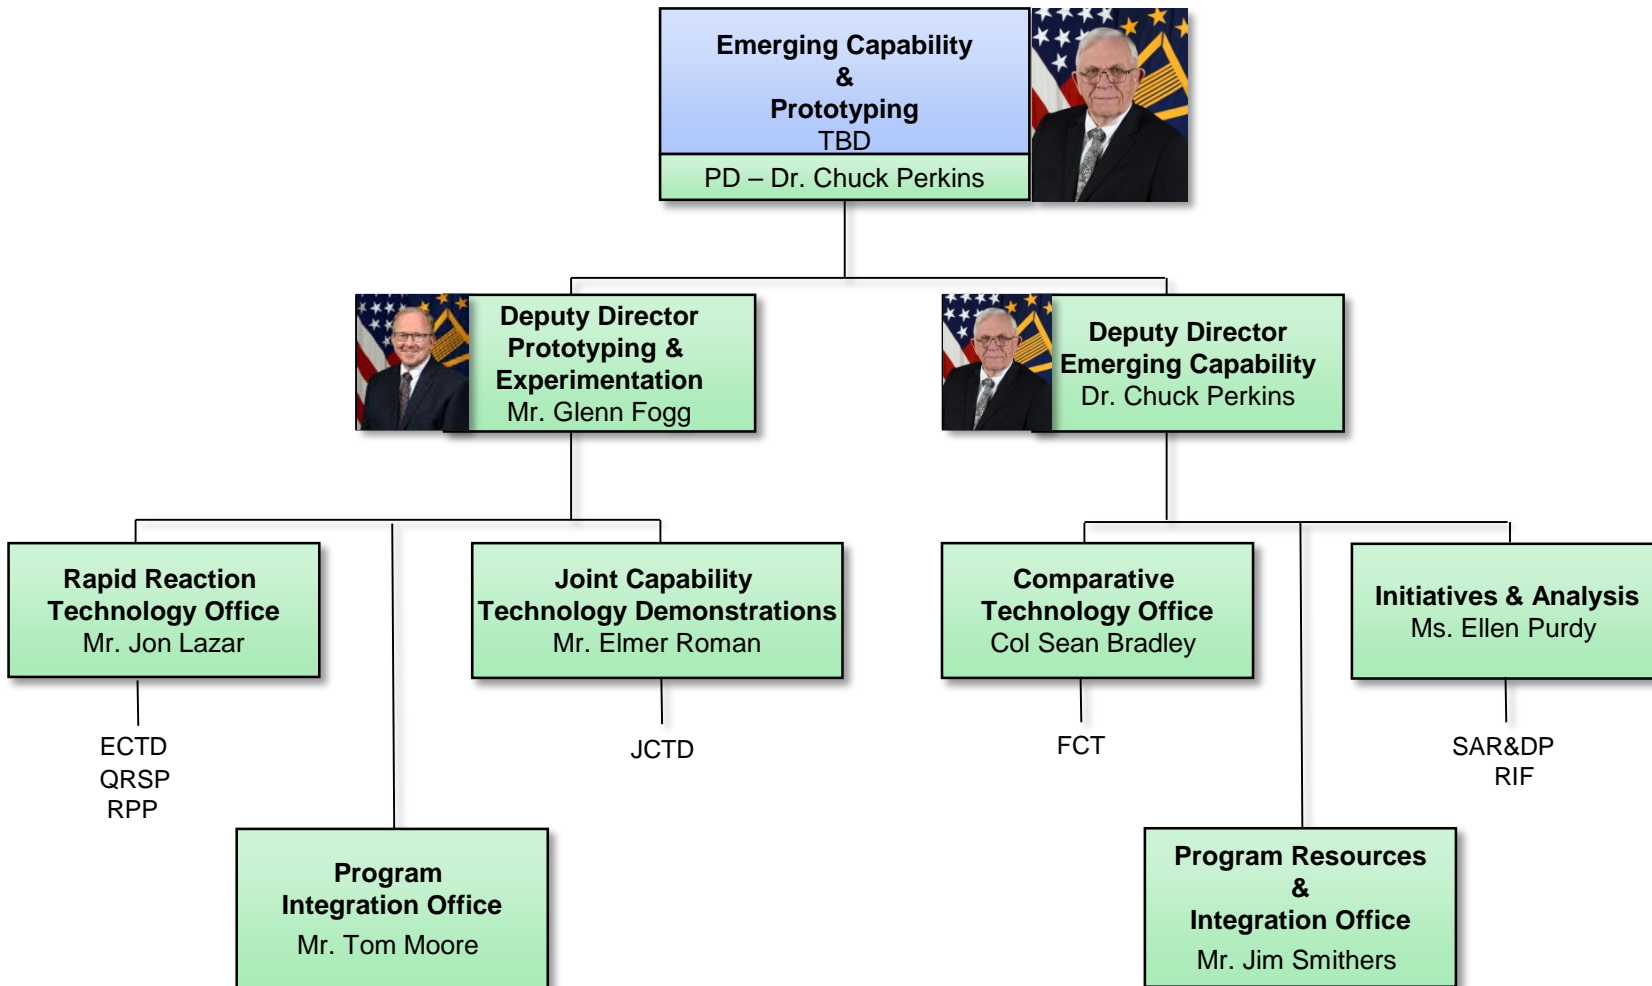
Emerging Capability
&
Prototyping
TBD
PD – Dr. Chuck Perkins

Deputy Director
Prototyping &
Experimentation
Mr. Glenn Fogg

Deputy Director
Emerging Capability
Dr. Chuck Perkins

Rapid Reaction
Technology Office
Mr. Jon Lazar

ECTD
QRSP
RPP

Joint Capability
Technology Demonstrations
Mr. Elmer Roman

JCTD

Program
Integration Office
Mr. Tom Moore

Comparative
Technology Office
Col Sean Bradley

FCT

Initiatives & Analysis
Ms. Ellen Purdy

SAR&DP
RIF

Program Resources
&
Integration Office
Mr. Jim Smithers